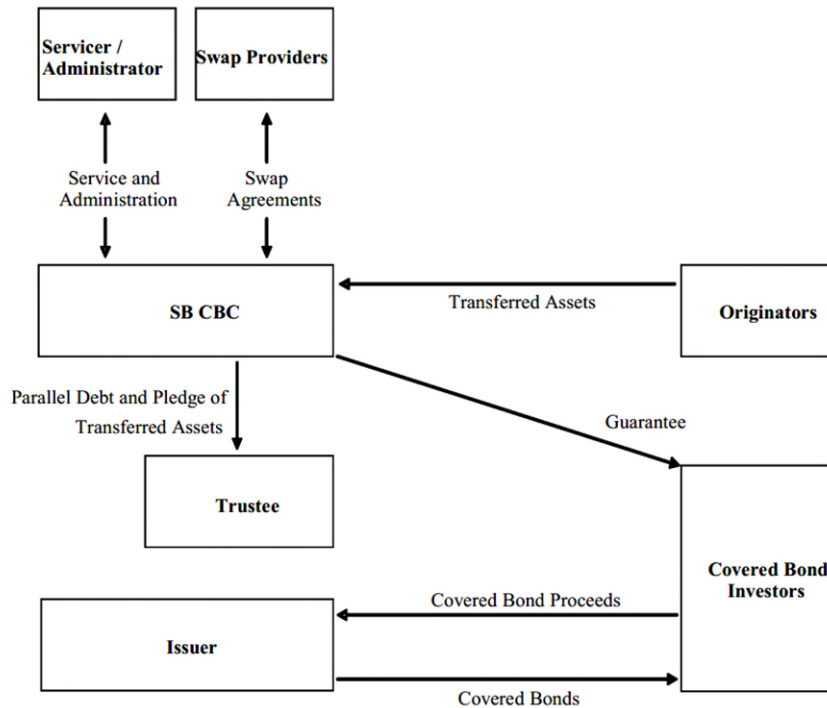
Servicer / Administrator

Swap Providers

Service and Administration

Swap Agreements

SB CBC

Transferred Assets

Originators

Parallel Debt and Pledge of Transferred Assets

Guarantee

Trustee

Covered Bond Investors

Covered Bond Proceeds

Issuer

Covered Bonds